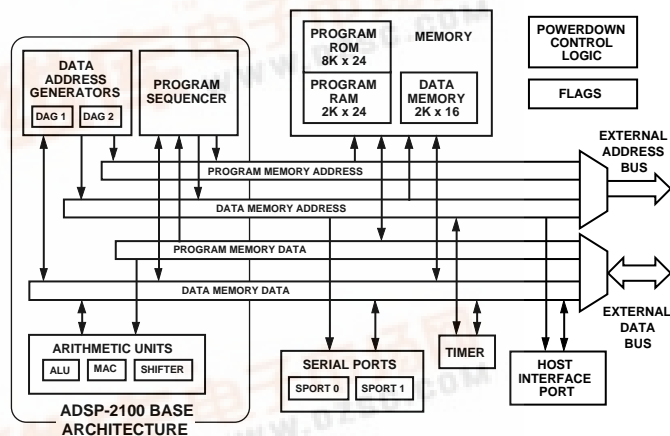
DATA ADDRESS GENERATORS
DAG 1
DAG 2
PROGRAM SEQUENCER
PROGRAM ROM 8K x 24
MEMORY
PROGRAM RAM 2K x 24
DATA MEMORY 2K x 16
POWERDOWN CONTROL LOGIC
FLAGS
EXTERNAL ADDRESS BUS
PROGRAM MEMORY ADDRESS
DATA MEMORY ADDRESS
PROGRAM MEMORY DATA
DATA MEMORY DATA
EXTERNAL DATA BUS
ARITHMETIC UNITS
ALU
MAC
SHIFTER
SERIAL PORTS
SPORT 0
SPORT 1
TIMER
HOST INTERFACE PORT
ADSP-2100 BASE ARCHITECTURE